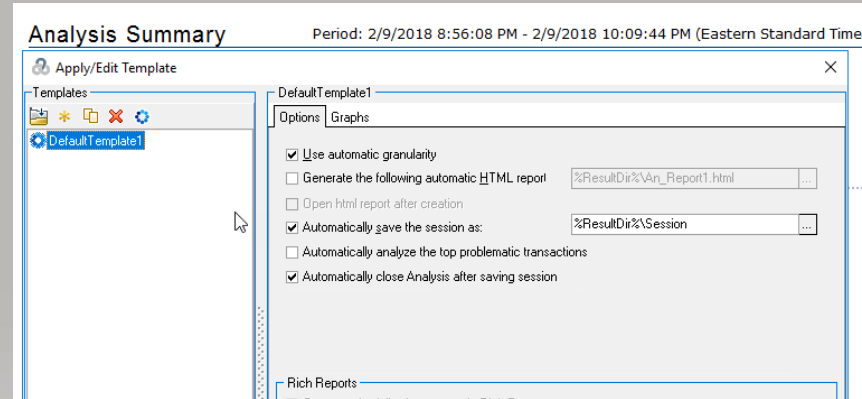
Analysis Summary

Period: 2/9/2018 8:56:08 PM - 2/9/2018 10:09:44 PM (Eastern Standard Time

Apply/Edit Template

×

Templates

DefaultTemplate1

DefaultTemplate1

Options | Graphs

☑ Use automatic granularity

☐ Generate the following automatic HTML report

%ResultDir%\An_Report1.html

...

☐ Open html report after creation

☑ Automatically save the session as:

%ResultDir%\Session

...

☐ Automatically analyze the top problematic transactions

☑ Automatically close Analysis after saving session

Rich Reports